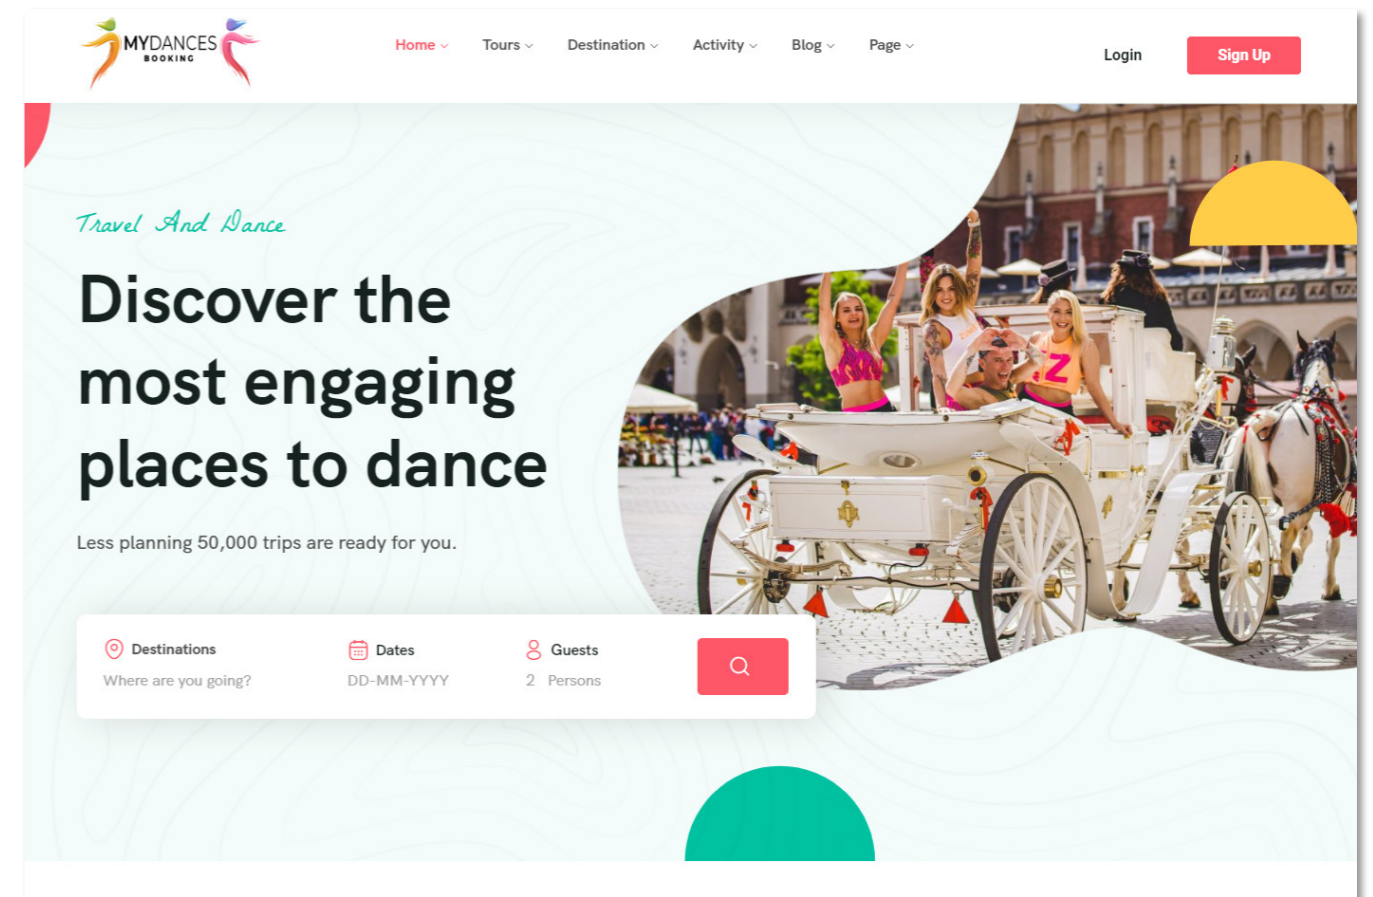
MYDANCES BOOKING

Home Tours Destination Activity Blog Page

Login Sign Up

Travel And Dance

Discover the most engaging places to dance

Less planning 50,000 trips are ready for you.

Destinations
Where are you going?

Dates
DD-MM-YYYY

Guests
2 Persons